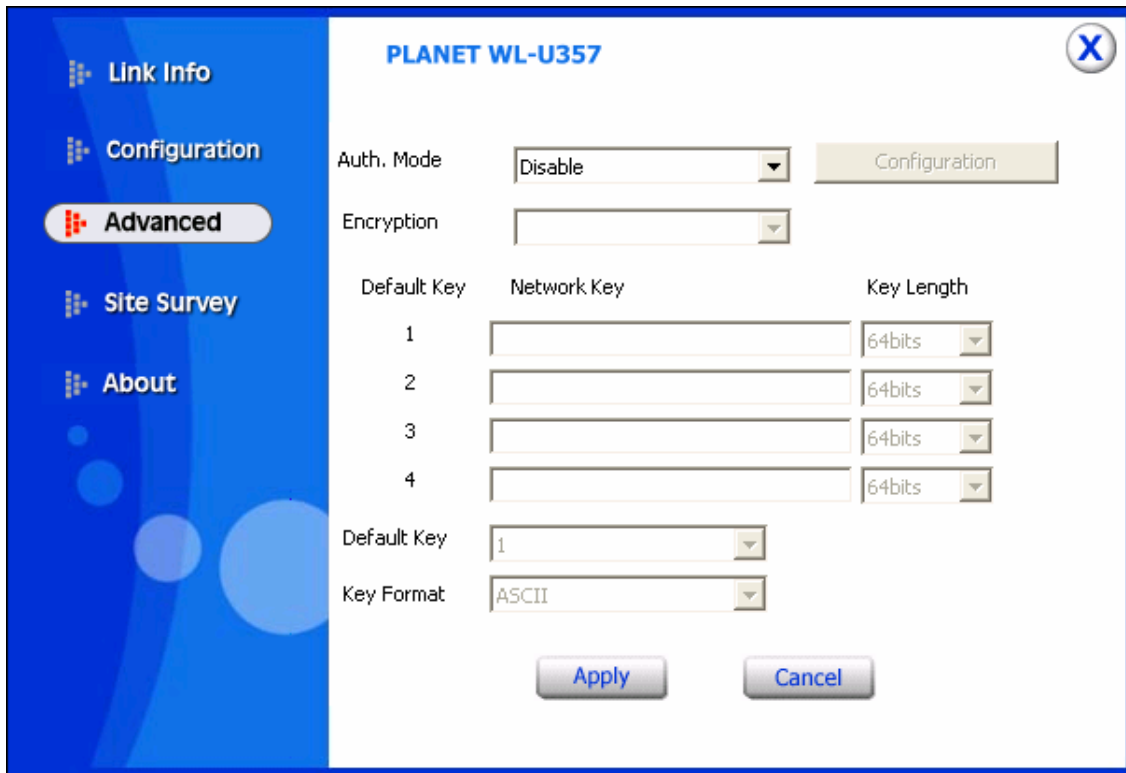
Link Info

Configuration

Advanced

Site Survey

About

PLANET WL-U357

X

Auth. Mode Disable Configuration

Encryption

| Default Key | Network Key | Key Length |
|---|---|---|
| 1 | | 64bits |
| 2 | | 64bits |
| 3 | | 64bits |
| 4 | | 64bits |

Default Key 1

Key Format ASCII

Apply Cancel